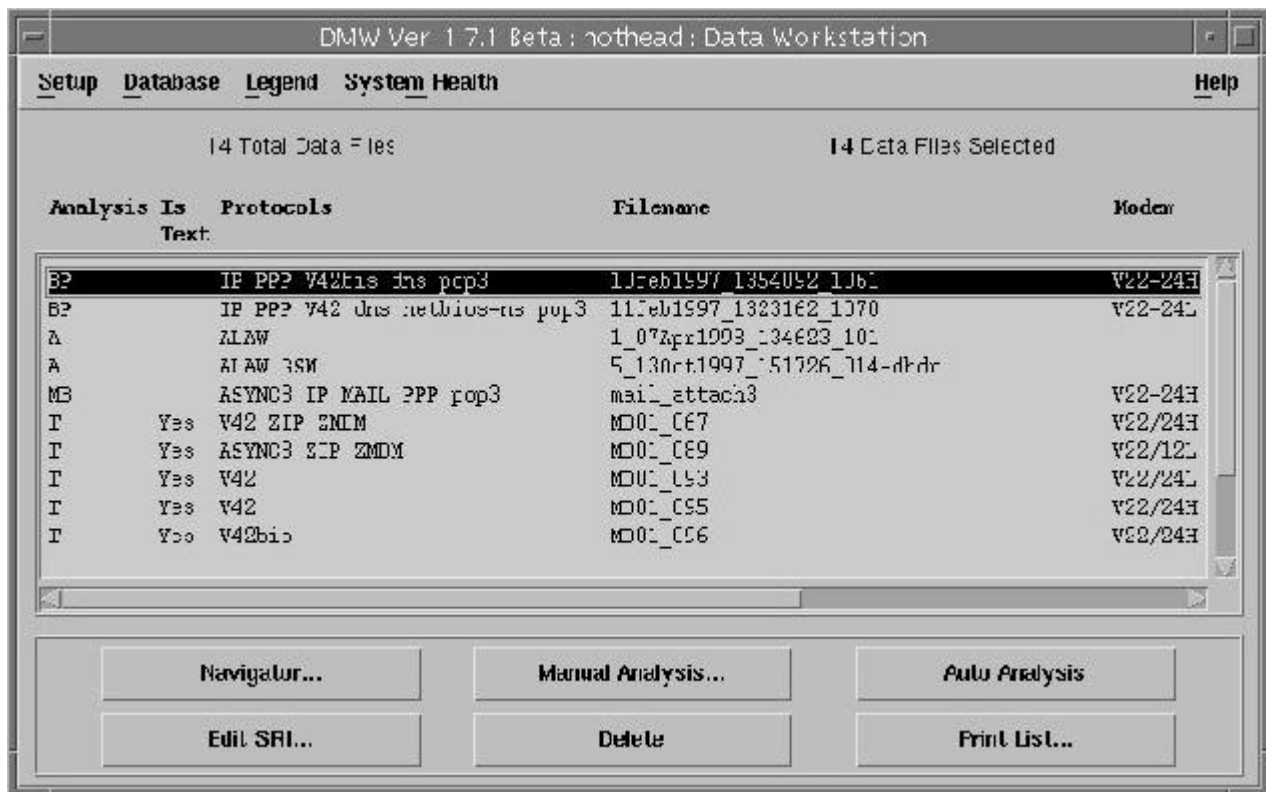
DMW Ver 1.7.1 Beta : hothead : Data Workstation

Setup Database Legend System Health Help

14 Total Data Files

14 Data Files Selected

| Analysis | Is Text | Protocols | Filename | Modem |
|---|---|---|---|---|
| BP | | IP PPP V42bis dns pop3 | 11Feb1997_135405Z_1061 | V22-24H |
| BP | | IP PPP V42 dns netbios-ns pop3 | 11Feb1997_132316Z_1070 | V22-24L |
| A | | ALAW | 1_07Apr1998_134623_101 | |
| A | | ALAW GSM | 5_13Oct1997_151726_014-dbdr | |
| MB | | ASYNC3 IP MAIL PPP pop3 | mail_attach3 | V22-24H |
| T | Yes | V42 ZIP ZMDM | MD01_C67 | V22/24H |
| T | Yes | ASYNC3 ZIP ZMDM | MD01_C89 | V22/12L |
| T | Yes | V42 | MD01_C93 | V22/24L |
| T | Yes | V42 | MD01_C95 | V22/24H |
| T | Yes | V42bis | MD01_C96 | V22/24H |

Navigator... Manual Analysis... Auto Analysis

Edit SRI... Delete Print List...